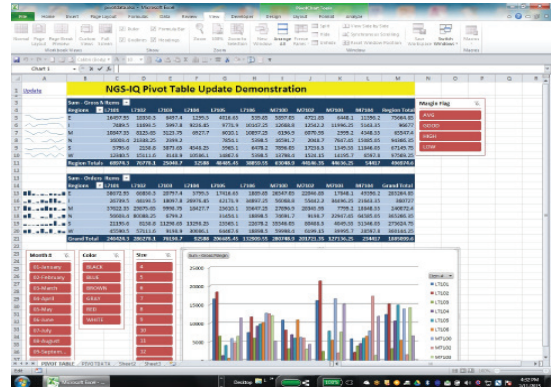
NGS-IQ Pivot Table Update Demonstration

Update

Sum - Gross $ Items
Regions | LT001 | LT002 | LT003 | LT004 | LT005 | LT006 | MT001 | MT002 | MT003 | MT004 | Region Total

Sum - Orders Items
Regions | LT001 | LT002 | LT003 | LT004 | LT005 | LT006 | MT001 | MT002 | MT003 | MT004 | Grand Total

Grand Total

Weight Flag
AVG
GOOD
HIGH
LOW

Month $
01-January
02-February
03-March
04-April
05-May
06-June
07-July
08-August
09-Septem...

Color
BLACK
BLUE
BROWN
GREY
RED
WHITE

Size
L
M
S
XL

Sum - Gross Margin

LT001
LT002
LT003
LT004
LT005
LT006
MT001
MT002
MT003

PIVOT TABLE